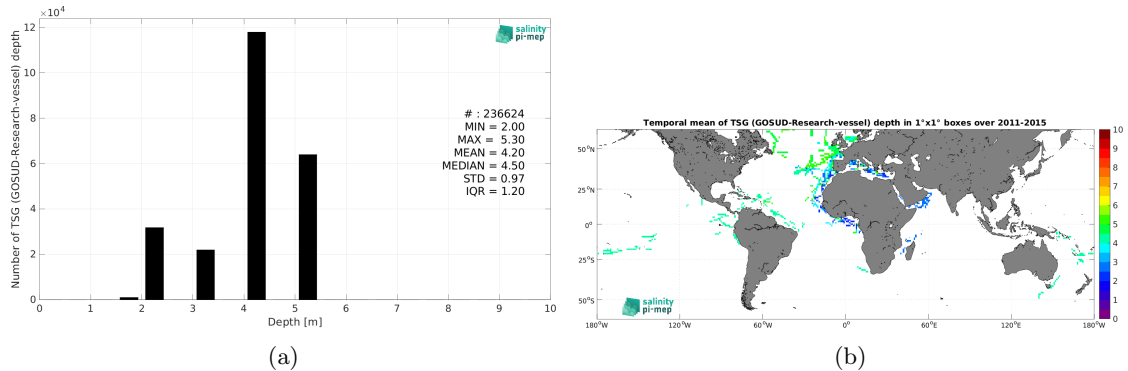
$\times10^4$

12

10

8

6

4

2

0

Number of TSG (GOSUD-Research-vessel) depth

0 1 2 3 4 5 6 7 8 9 10

Depth [m]

salinity pi-mep

# : 236624
MIN = 2.00
MAX = 5.30
MEAN = 4.20
MEDIAN = 4.50
STD = 0.97
IQR = 1.20

(a)

Temporal mean of TSG (GOSUD-Research-vessel) depth in 1°x1° boxes over 2011-2015

50°N

25°N

0°

25°S

50°S

180°W 120°W 60°W 0° 60°E 120°E 180°W

10
9
8
7
6
5
4
3
2
1
0

salinity pi-mep

(b)